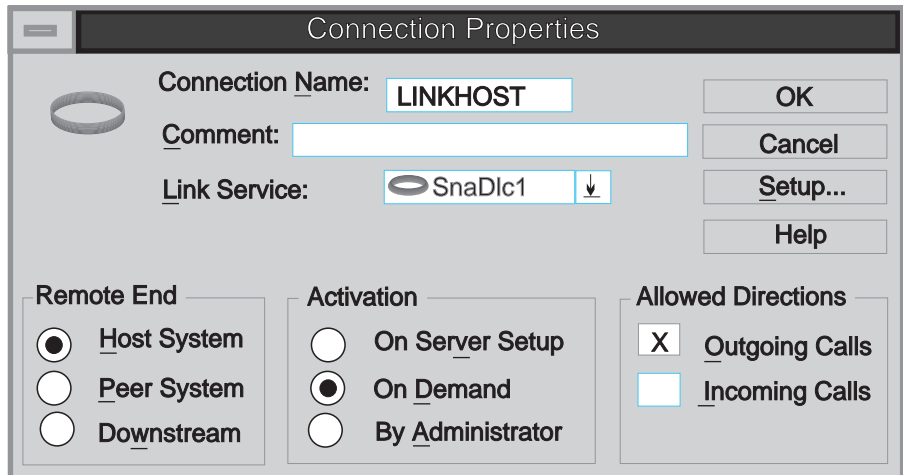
Connection Properties

Connection Name: LINKHOST

Comment:

Link Service: SnaDlc1

OK

Cancel

Setup...

Help

Remote End

Host System

Peer System

Downstream

Activation

On Server Setup

On Demand

By Administrator

Allowed Directions

X Outgoing Calls

Incoming Calls